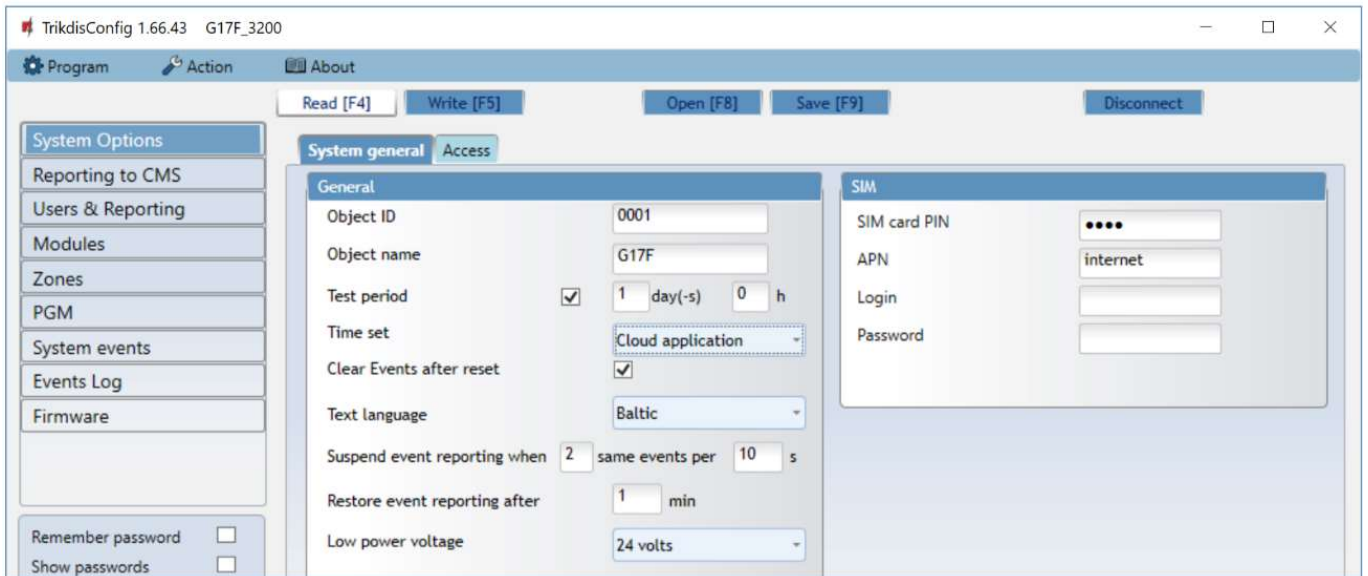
TrikdisConfig 1.66.43 G17F_3200

Program Action About

Read [F4] Write [F5] Open [F8] Save [F9] Disconnect

System Options
Reporting to CMS
Users & Reporting
Modules
Zones
PGM
System events
Events Log
Firmware

Remember password
Show passwords

System general Access

General

Object ID 0001
Object name G17F
Test period 1 day(-s) 0 h
Time set Cloud application
Clear Events after reset
Text language Baltic
Suspend event reporting when 2 same events per 10 s
Restore event reporting after 1 min
Low power voltage 24 volts

SIM

SIM card PIN ••••
APN internet
Login
Password